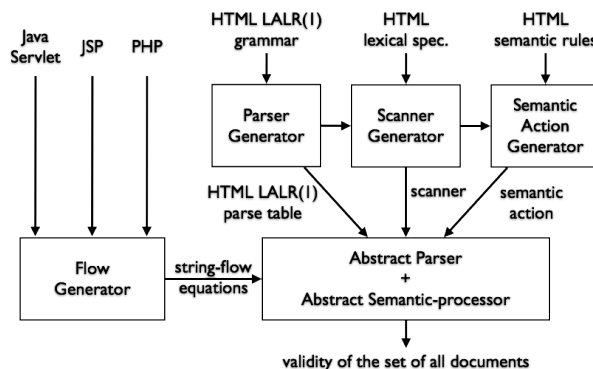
Java Servlet

JSP

PHP

HTML LALR(1) grammar

HTML lexical spec.

HTML semantic rules

Parser Generator

Scanner Generator

Semantic Action Generator

HTML LALR(1) parse table

scanner

semantic action

Flow Generator

string-flow equations

Abstract Parser + Abstract Semantic-processor

validity of the set of all documents